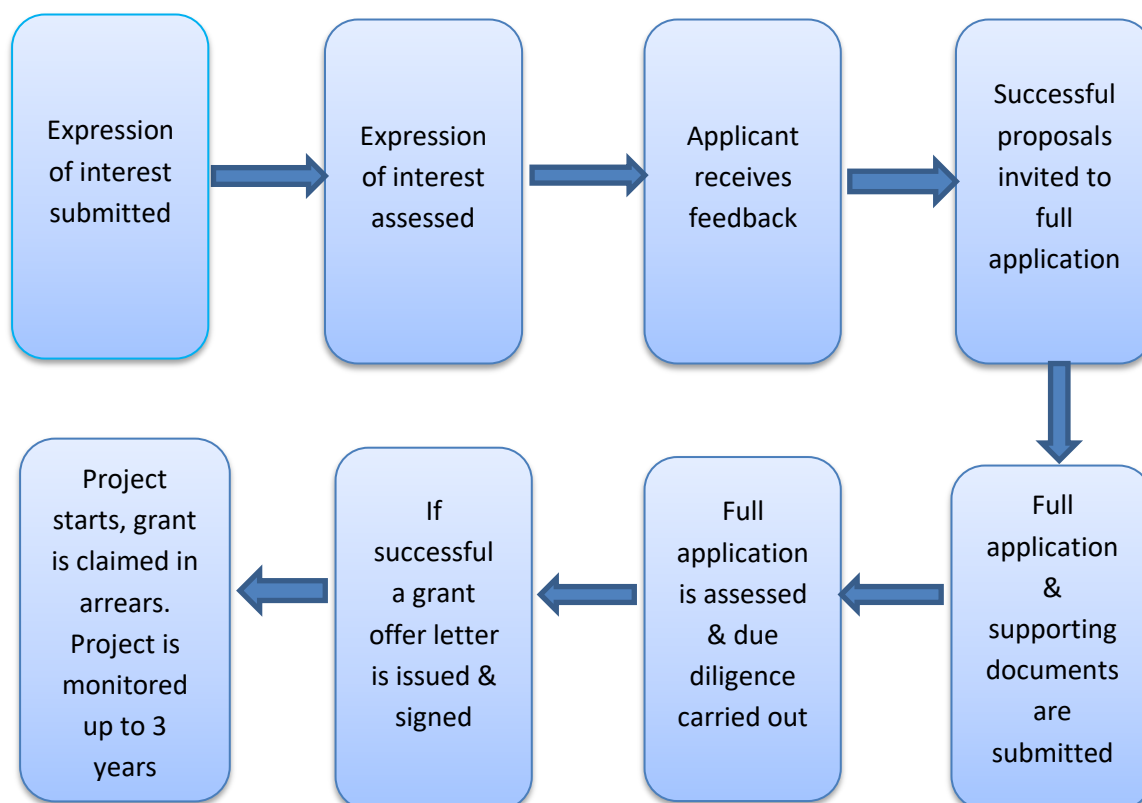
Expression of interest submitted

Expression of interest assessed

Applicant receives feedback

Successful proposals invited to full application

Full application & supporting documents are submitted

Full application is assessed & due diligence carried out

If successful a grant offer letter is issued & signed

Project starts, grant is claimed in arrears. Project is monitored up to 3 years